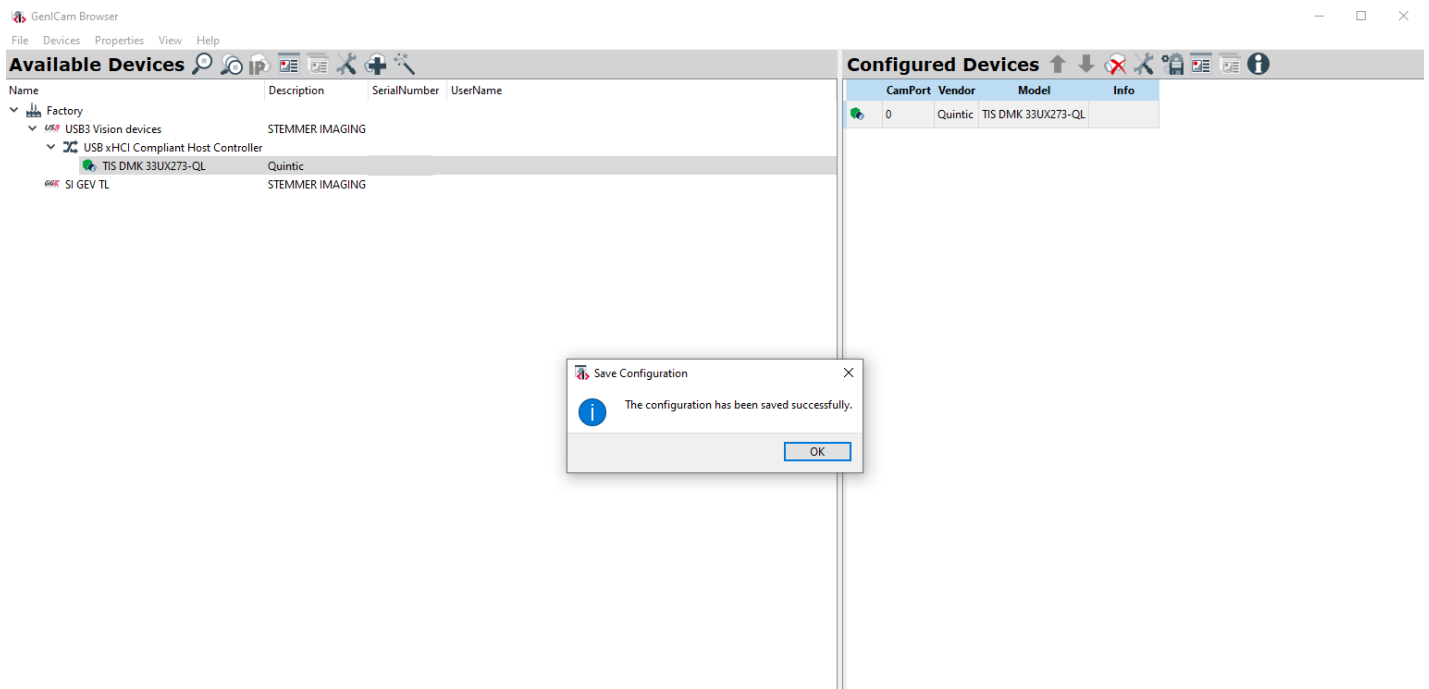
GenICam Browser

File Devices Properties View Help

Available Devices

| Name | Description | SerialNumber | UserName |
|---|---|---|---|
| Factory | | | |
| USB3 Vision devices | STEMMER IMAGING | | |
| USB xHCI Compliant Host Controller | | | |
| TIS DMK 33UX273-QL | Quintic | | |
| SI GEV TL | STEMMER IMAGING | | |

Configured Devices

| | CamPort | Vendor | Model | Info |
|---|---|---|---|---|
| | 0 | Quintic | TIS DMK 33UX273-QL | |

Save Configuration

The configuration has been saved successfully.

OK